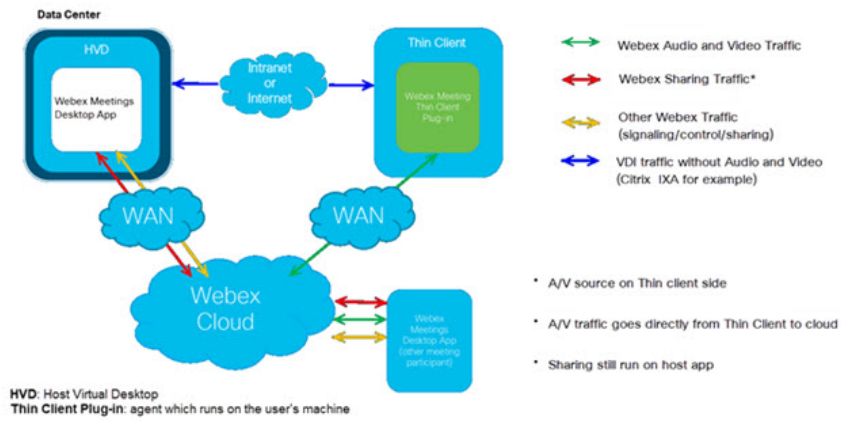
Data Center

HVD

Webex Meetings Desktop App

Intranet or Internet

Thin Client

Webex Meeting Thin Client Plug-in

WAN

WAN

Webex Cloud

Webex Meetings Desktop App (other meeting participant)

Webex Audio and Video Traffic

Webex Sharing Traffic*

Other Webex Traffic (signaling/control/sharing)

VDI traffic without Audio and Video (Citrix IXA for example)

• A/V source on Thin client side

• A/V traffic goes directly from Thin Client to cloud

• Sharing still run on host app

HVD: Host Virtual Desktop
Thin Client Plug-in: agent which runs on the user's machine